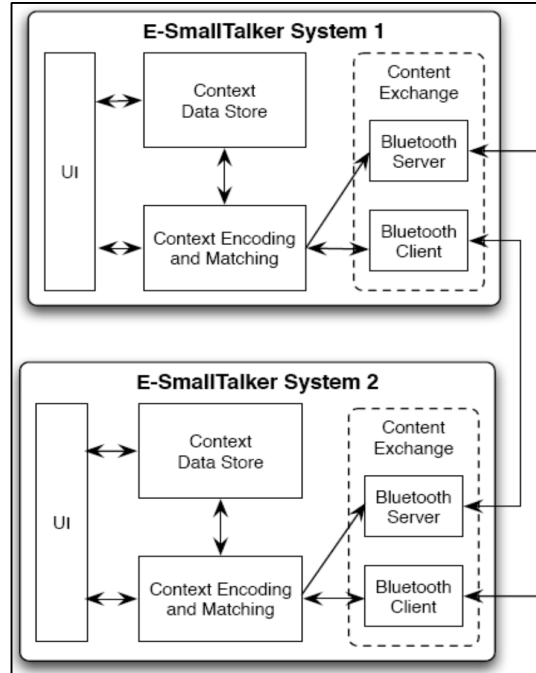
E-SmallTalker System 1

UI

Context Data Store

Context Encoding and Matching

Content Exchange

Bluetooth Server

Bluetooth Client

E-SmallTalker System 2

UI

Context Data Store

Context Encoding and Matching

Content Exchange

Bluetooth Server

Bluetooth Client